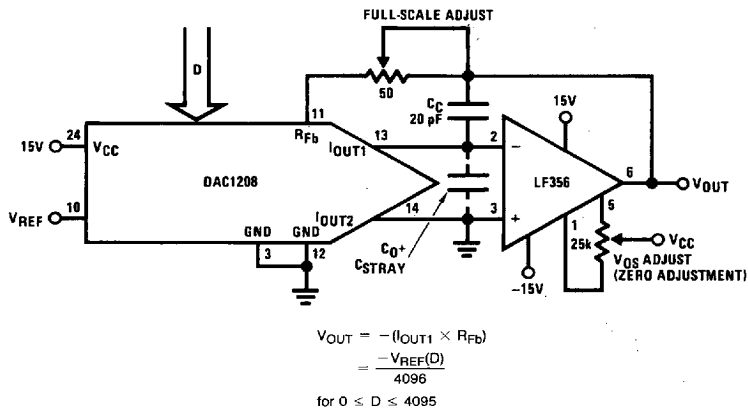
FULL-SCALE ADJUST

D

50

$C_C$
20 pF

15V

11
$R_{Fb}$

24
15V
$V_{CC}$

13
$I_{OUT1}$

2
−

LF356

6
$V_{OUT}$

DAC1208

10
$V_{REF}$

GND
GND
$I_{OUT2}$

14

3
+

5
1
25k
$V_{CC}$
$V_{OS}$ ADJUST
(ZERO ADJUSTMENT)

3
12

$C_0+$
$C_{STRAY}$

−15V

$V_{OUT} = -(I_{OUT1} \times R_{Fb})$
$= \frac{-V_{REF}(D)}{4096}$
for $0 \leq D \leq 4095$